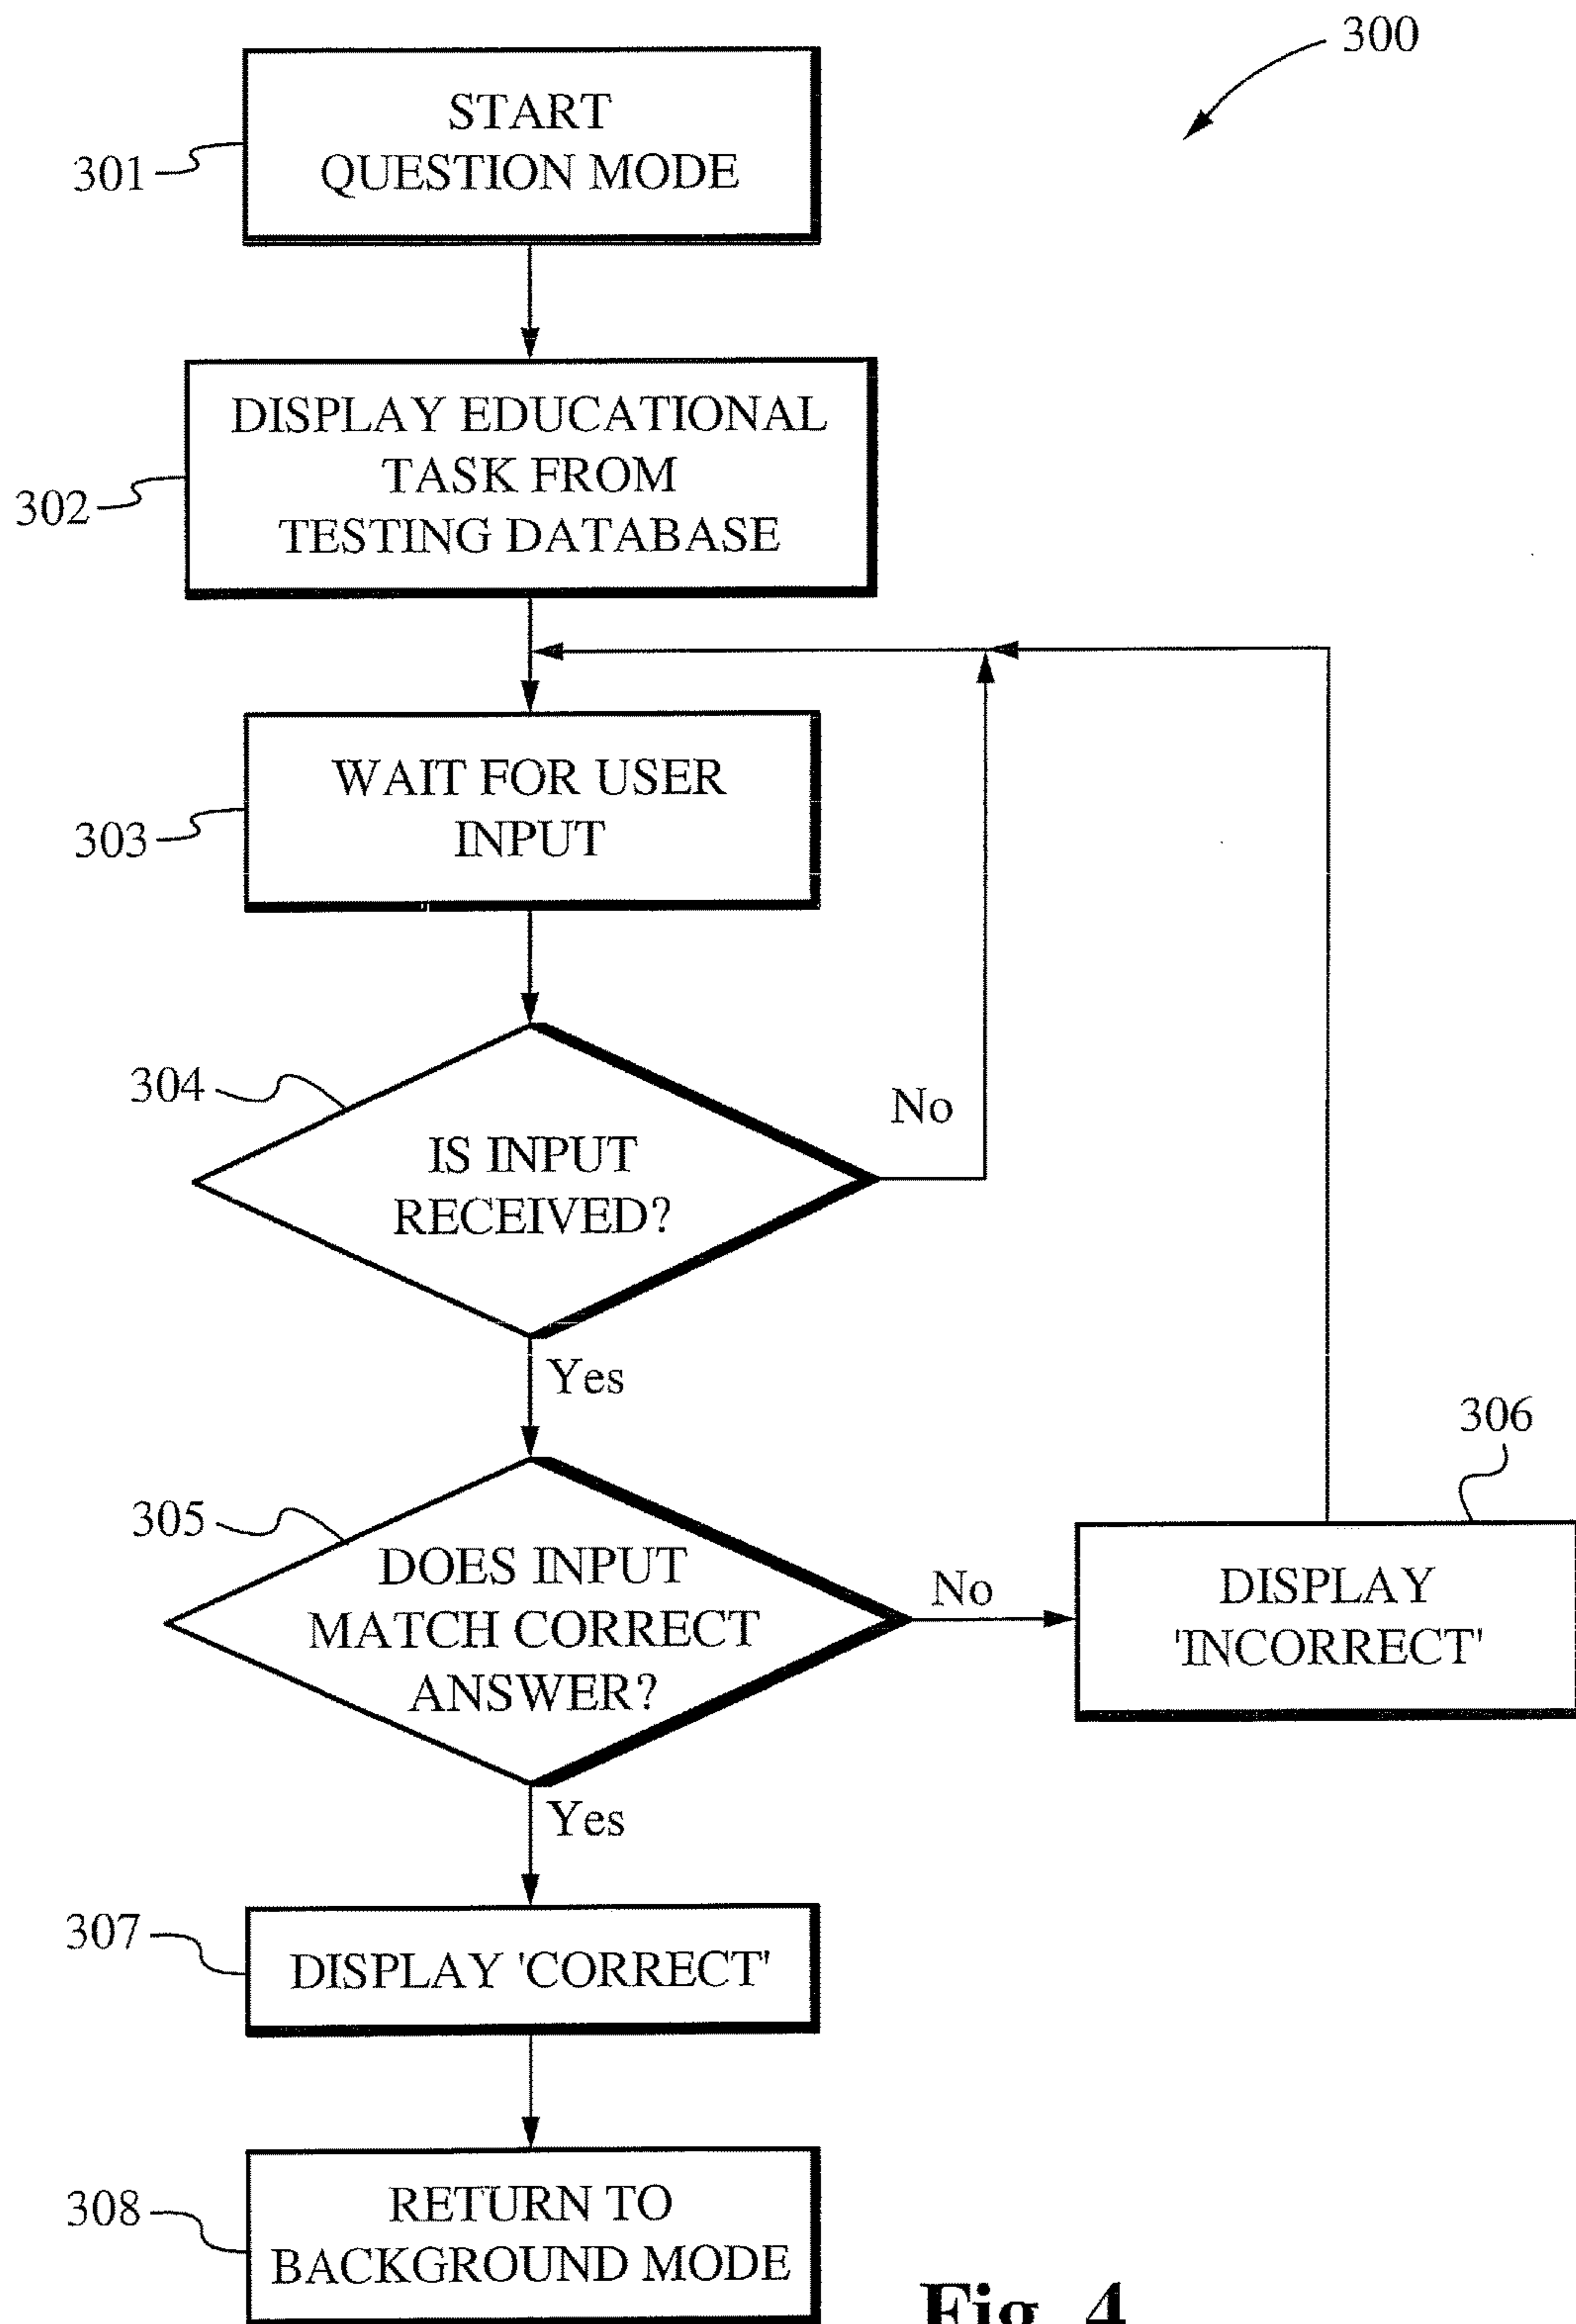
300

301 START QUESTION MODE

302 DISPLAY EDUCATIONAL TASK FROM TESTING DATABASE

303 WAIT FOR USER INPUT

304 IS INPUT RECEIVED?

No

Yes

305 DOES INPUT MATCH CORRECT ANSWER?

No

306 DISPLAY 'INCORRECT'

Yes

307 DISPLAY 'CORRECT'

308 RETURN TO BACKGROUND MODE

Fig. 4